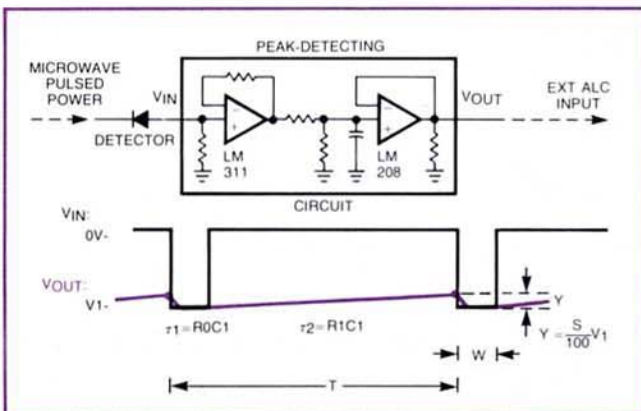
PEAK-DETECTING

MICROWAVE PULSED POWER

$V_{IN}$

DETECTOR

LM 311

LM 208

$V_{OUT}$

EXT ALC INPUT

CIRCUIT

$V_{IN}$:

0V-

$V_{OUT}$:

V1-

$\tau1 = R0C1$

$\tau2 = R1C1$

Y

$Y = \frac{S}{100}V_1$

W

T